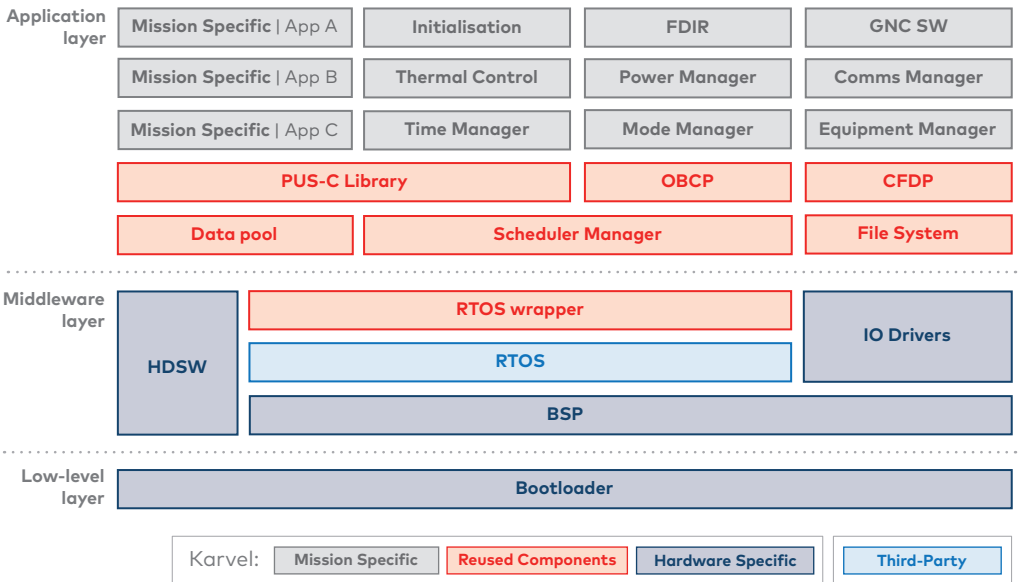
Application layer

Mission Specific | App A
Initialisation
FDIR
GNC SW
Mission Specific | App B
Thermal Control
Power Manager
Comms Manager
Mission Specific | App C
Time Manager
Mode Manager
Equipment Manager
PUS-C Library
OBCP
CFDP
Data pool
Scheduler Manager
File System

Middleware layer

HDSW
RTOS wrapper
RTOS
IO Drivers
BSP

Low-level layer

Bootloader

Karvel: Mission Specific Reused Components Hardware Specific

Third-Party